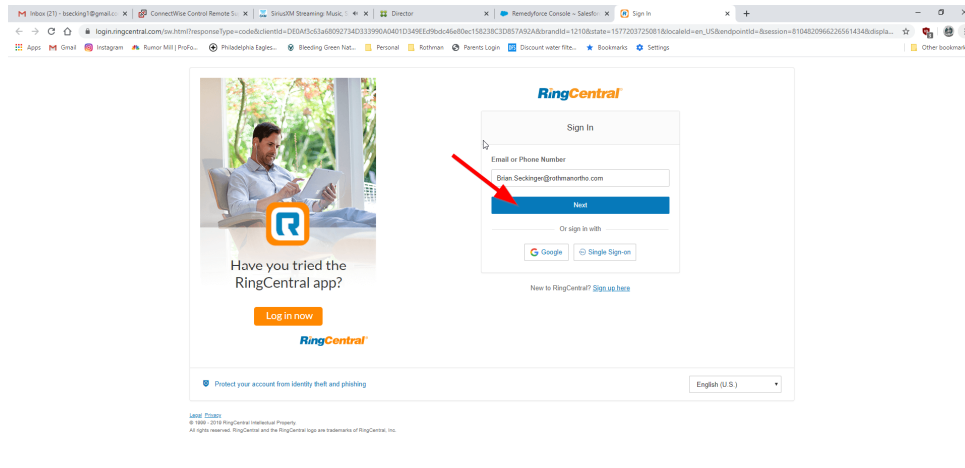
Inbox (21) - bsecking1@gmail.co ×
ConnectWise Control Remote Su ×
SiriusXM Streaming: Music, S ×
Director ×
Remedyforce Console ~ Salesfor ×
Sign In ×
+

login.ringcentral.com/sw.html?responseType=code&clientId=DE0AF3c63a68092734D333990A0401D349Ed9bdc46e80ec158238C3D857A92A&brandId=1210&state=1577203725081&localeId=en_US&endpointId=8104820966226561434&displa...

Apps Gmail Instagram Rumor Mill | ProFo... Philadelphia Eagles... Bleeding Green Nat... Personal Rothman Parents Login Discount water filte... Bookmarks Settings Other bookmarks

Have you tried the RingCentral app?

Log in now

RingCentral

RingCentral

Sign In

Email or Phone Number

Brian.Seckinger@rothmanortho.com

Next

Or sign in with

Google

Single Sign-on

New to RingCentral? Sign up here

Protect your account from identity theft and phishing

English (U.S.)

Legal Privacy
© 1999 - 2019 RingCentral Intellectual Property.
All rights reserved. RingCentral and the RingCentral logo are trademarks of RingCentral, Inc.